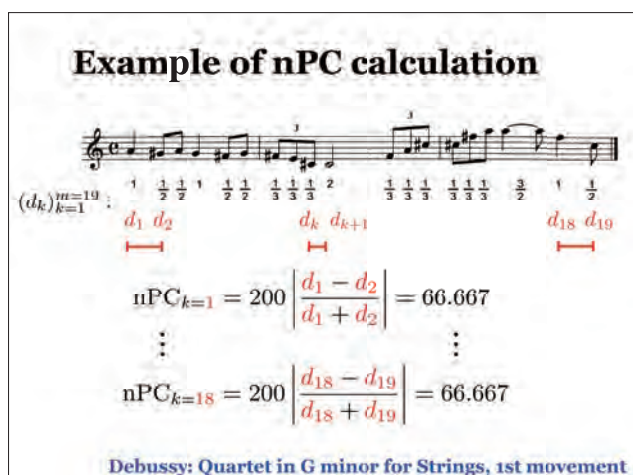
Example of nPC calculation

3 3

$(d_k)_{k=1}^{m=19}$ : 1 $\frac{1}{2}$ $\frac{1}{2}$ 1 $\frac{1}{2}$ $\frac{1}{2}$ $\frac{1}{3}$ $\frac{1}{3}$ $\frac{1}{3}$ 2 $\frac{1}{3}$ $\frac{1}{3}$ $\frac{1}{3}$ $\frac{1}{3}$ $\frac{1}{3}$ $\frac{1}{3}$ $\frac{3}{2}$ 1 $\frac{1}{2}$

$d_1$ $d_2$ $d_k$ $d_{k+1}$ $d_{18}$ $d_{19}$

$\text{nPC}_{k=1} = 200 \left| \frac{d_1 - d_2}{d_1 + d_2} \right| = 66.667$

$\vdots$ $\vdots$

$\text{nPC}_{k=18} = 200 \left| \frac{d_{18} - d_{19}}{d_{18} + d_{19}} \right| = 66.667$

Debussy: Quartet in G minor for Strings, 1st movement